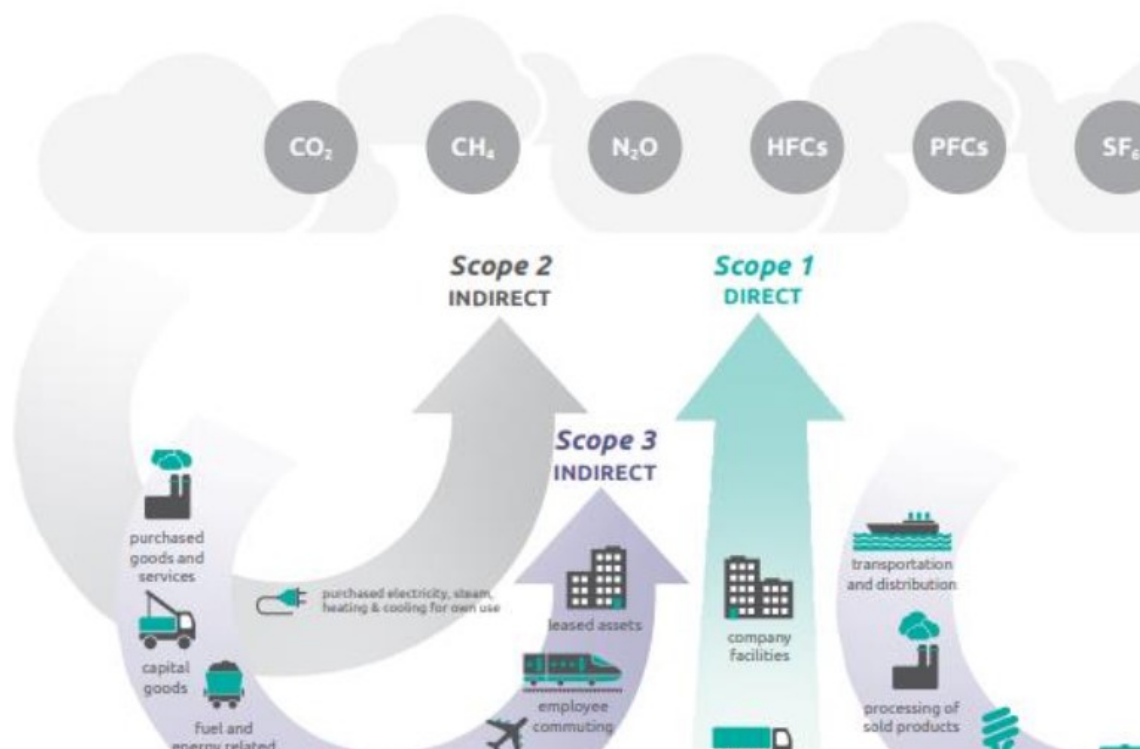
$CO_2$ $CH_4$ $N_2O$ HFCs PFCs $SF_6$

Scope 2
INDIRECT

Scope 1
DIRECT

Scope 3
INDIRECT

purchased goods and services

purchased electricity, steam, heating & cooling for own use

leased assets

company facilities

capital goods

fuel and energy related

employee commuting

transportation and distribution

processing of sold products